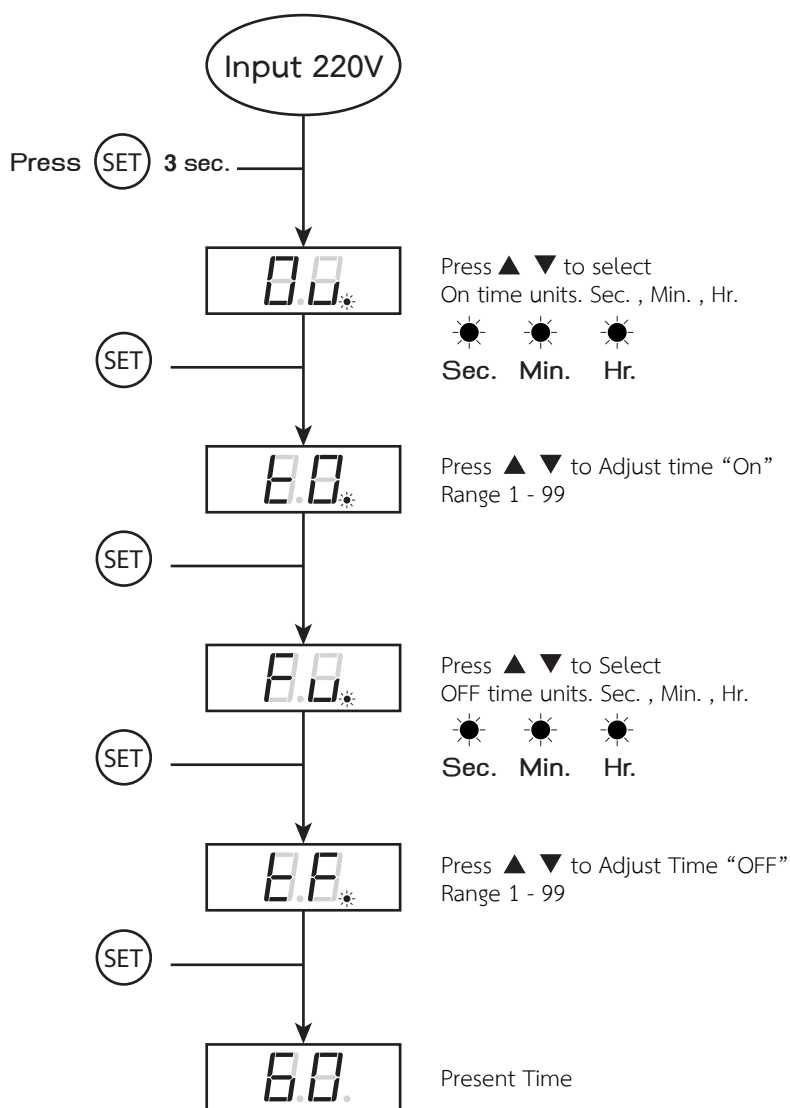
Input 220V

Press SET 3 sec.

O.u.

Press ▲ ▼ to select On time units. Sec. , Min. , Hr.

Sec. Min. Hr.

SET

t.O.

Press ▲ ▼ to Adjust time "On" Range 1 - 99

SET

F.u.

Press ▲ ▼ to Select OFF time units. Sec. , Min. , Hr.

SET

Sec. Min. Hr.

t.F.

Press ▲ ▼ to Adjust Time "OFF" Range 1 - 99

SET

6.0.

Present Time